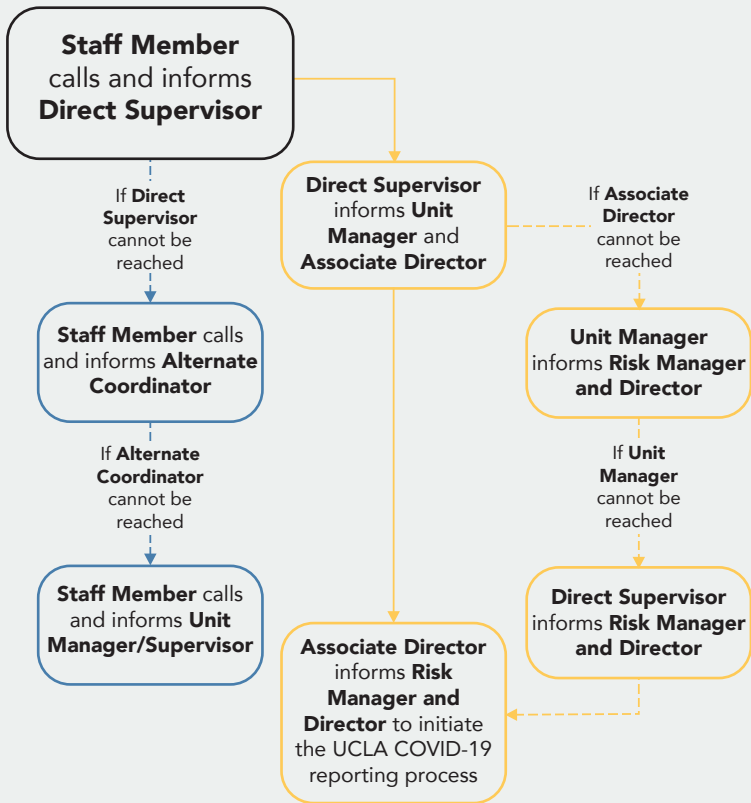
**Staff Member** calls and informs **Direct Supervisor**

If **Direct Supervisor** cannot be reached

**Staff Member** calls and informs **Alternate Coordinator**

If **Alternate Coordinator** cannot be reached

**Staff Member** calls and informs **Unit Manager/Supervisor**

**Direct Supervisor** informs **Unit Manager** and **Associate Director**

If **Associate Director** cannot be reached

**Unit Manager** informs **Risk Manager and Director**

If **Unit Manager** cannot be reached

**Direct Supervisor** informs **Risk Manager and Director**

**Associate Director** informs **Risk Manager and Director** to initiate the UCLA COVID-19 reporting process